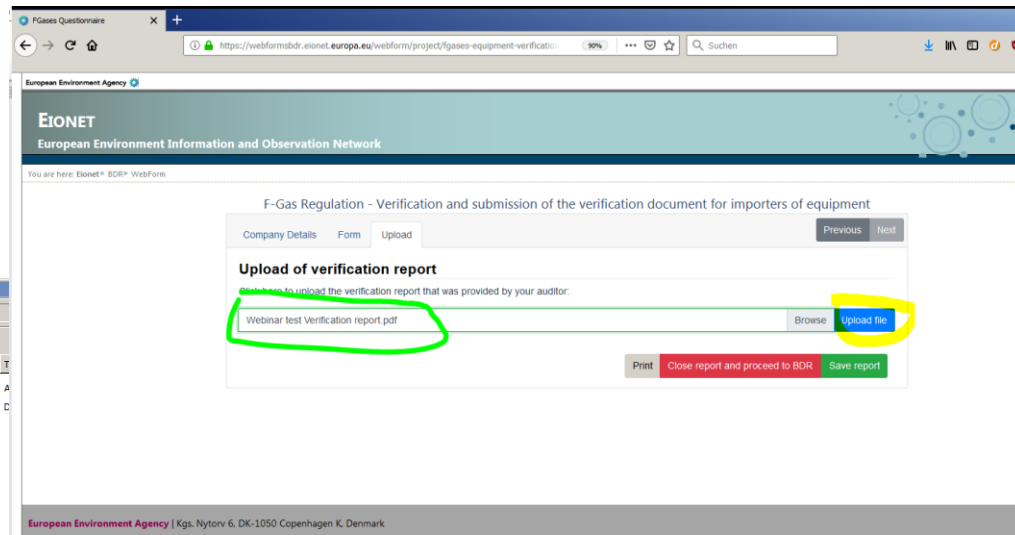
FGases Questionnaire
https://webformsbdr.eionet.europa.eu/webform/project/fgases-equipment-verificatio
90%
Suchen

European Environment Agency

EIONET
European Environment Information and Observation Network

You are here: Eionet» BDR» WebForm

F-Gas Regulation - Verification and submission of the verification document for importers of equipment

Company Details Form Upload

Previous Next

Upload of verification report

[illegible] to upload the verification report that was provided by your auditor:

Webinar test Verification report.pdf Browse Upload file

Print Close report and proceed to BDR Save report

European Environment Agency | Kgs. Nytorv 6, DK-1050 Copenhagen K, Denmark